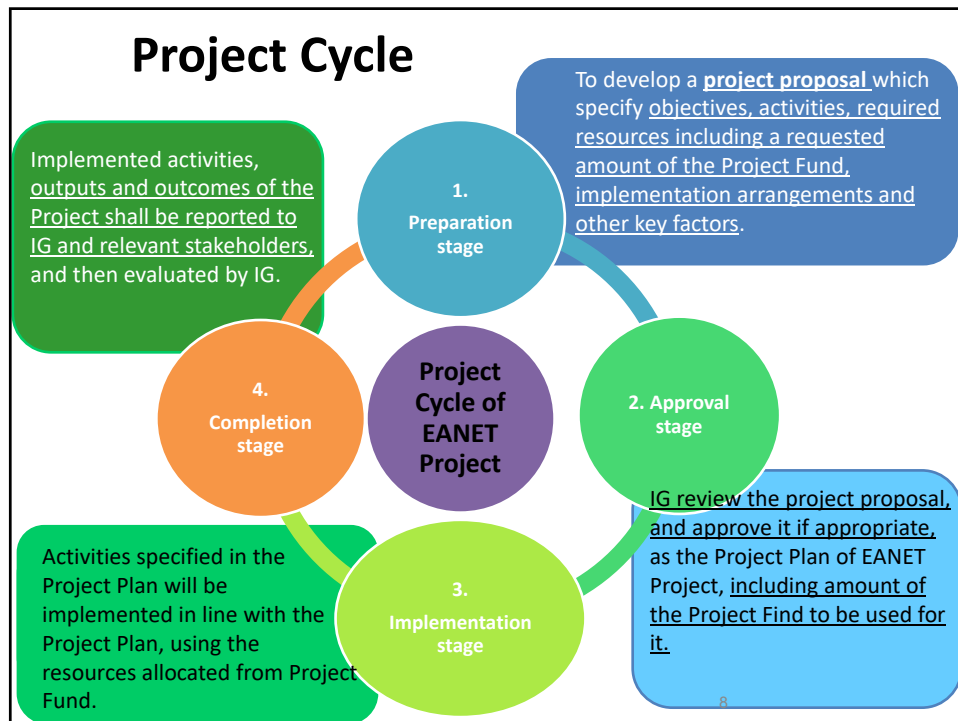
Project Cycle

To develop a project proposal which specify objectives, activities, required resources including a requested amount of the Project Fund, implementation arrangements and other key factors.

Implemented activities, outputs and outcomes of the Project shall be reported to IG and relevant stakeholders, and then evaluated by IG.

1. Preparation stage

Project Cycle of EANET Project

2. Approval stage

4. Completion stage

3. Implementation stage

IG review the project proposal, and approve it if appropriate, as the Project Plan of EANET Project, including amount of the Project Find to be used for it.

Activities specified in the Project Plan will be implemented in line with the Project Plan, using the resources allocated from Project Fund.

8